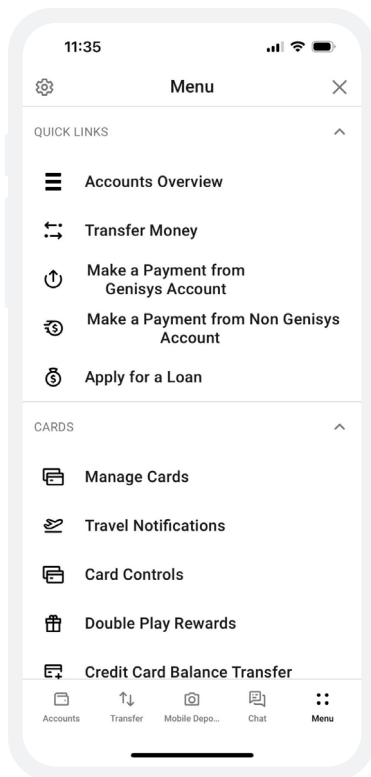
11:35

Menu

QUICK LINKS

Accounts Overview

Transfer Money

Make a Payment from Genisys Account

Make a Payment from Non Genisys Account

Apply for a Loan

CARDS

Manage Cards

Travel Notifications

Card Controls

Double Play Rewards

Credit Card Balance Transfer

Accounts Transfer Mobile Depo... Chat Menu